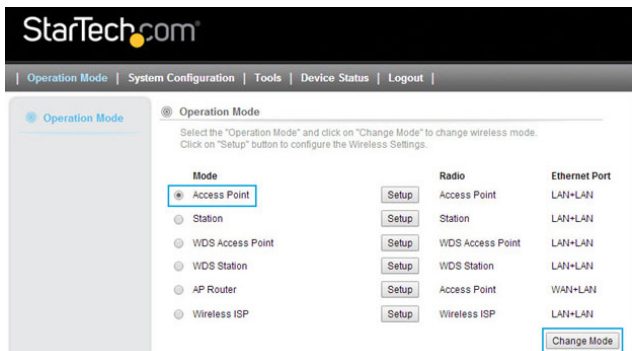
StarTech.com

| Operation Mode | System Configuration | Tools | Device Status | Logout |

Operation Mode

Operation Mode

Select the "Operation Mode" and click on "Change Mode" to change wireless mode.
Click on "Setup" button to configure the Wireless Settings.

| Mode | | Radio | Ethernet Port |
|---|---|---|---|
| Access Point | Setup | Access Point | LAN+LAN |
| Station | Setup | Station | LAN+LAN |
| WDS Access Point | Setup | WDS Access Point | LAN+LAN |
| WDS Station | Setup | WDS Station | LAN+LAN |
| AP Router | Setup | Access Point | WAN+LAN |
| Wireless ISP | Setup | Wireless ISP | LAN+LAN |

Change Mode